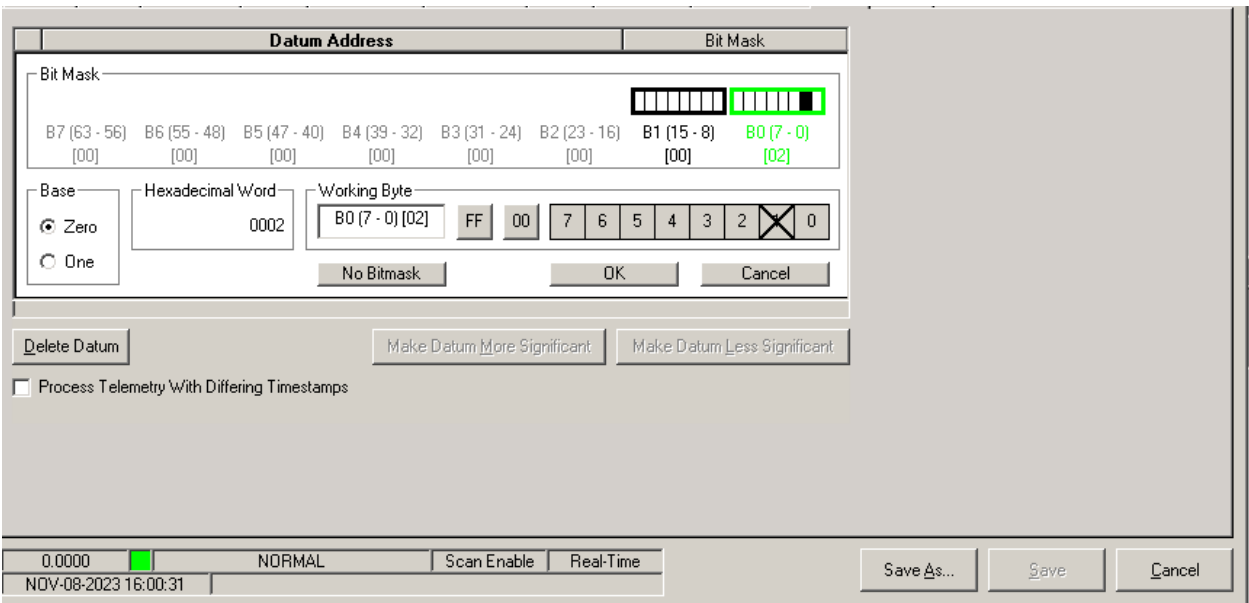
| | Datum Address | Bit Mask |
|---|---|---|

Bit Mask

B7 (63 - 56) [00]
B6 (55 - 48) [00]
B5 (47 - 40) [00]
B4 (39 - 32) [00]
B3 (31 - 24) [00]
B2 (23 - 16) [00]
B1 (15 - 8) [00]
B0 (7 - 0) [02]

Base
Zero
One

Hexadecimal Word
0002

Working Byte
B0 (7 - 0) [02]
FF
00
7 6 5 4 3 2 1 0

No Bitmask
OK
Cancel

Delete Datum
Make Datum More Significant
Make Datum Less Significant

Process Telemetry With Differing Timestamps

0.0000
NORMAL
Scan Enable
Real-Time
NOV-08-2023 16:00:31

Save As...
Save
Cancel